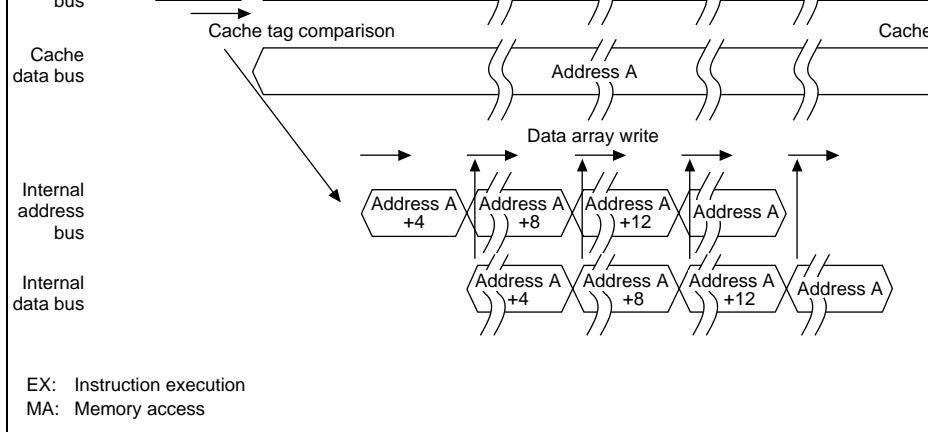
bus

Cache tag comparison

Cache

Cache data bus

Address A

Data array write

Internal address bus

Address A +4

Address A +8

Address A +12

Address A

Internal data bus

Address A +4

Address A +8

Address A +12

Address A

EX: Instruction execution
MA: Memory access